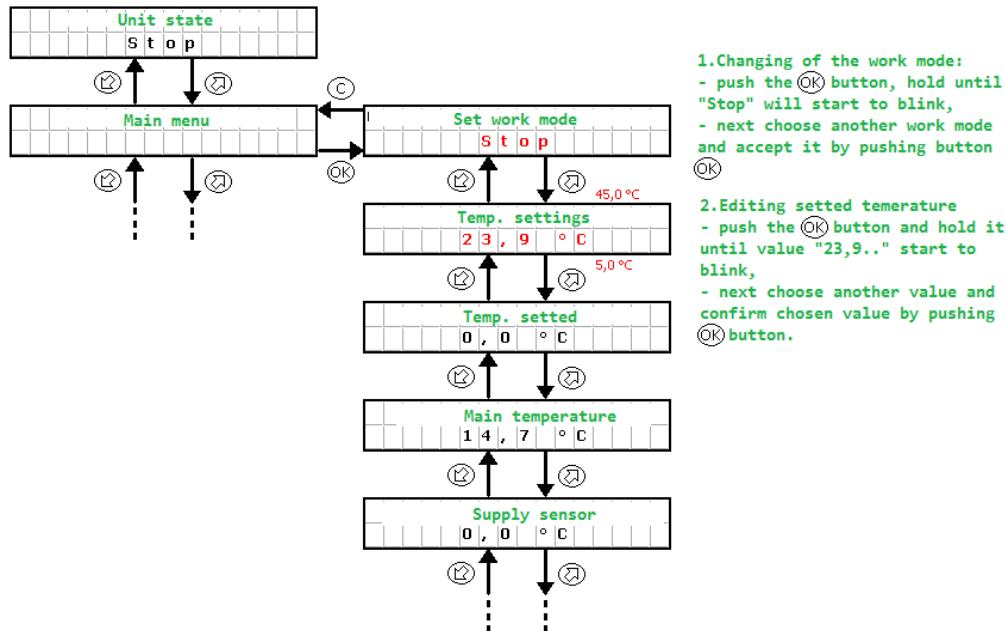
Unit state
Stop

Main menu

C

OK

Set work mode
Stop

45,0 °C

Temp. settings
23,9 °C

5,0 °C

Temp. setted
0,0 °C

Main temperature
14,7 °C

Supply sensor
0,0 °C

1.Changing of the work mode:
- push the OK button, hold until "Stop" will start to blink,
- next choose another work mode and accept it by pushing button OK

2.Editing setted temerature
- push the OK button and hold it until value "23,9.." start to blink,
- next choose another value and confirm chosen value by pushing OK button.